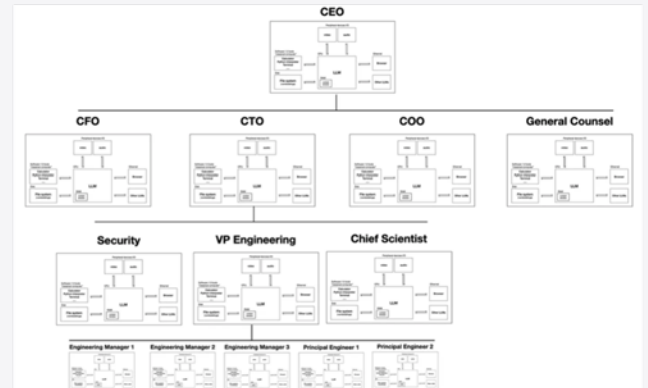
CEO

LLM

CFO

CTO

COO

General Counsel

LLM

LLM

LLM

LLM

Security

VP Engineering

Chief Scientist

LLM

LLM

LLM

Engineering Manager 1

Engineering Manager 2

Engineering Manager 3

Principal Engineer 1

Principal Engineer 2